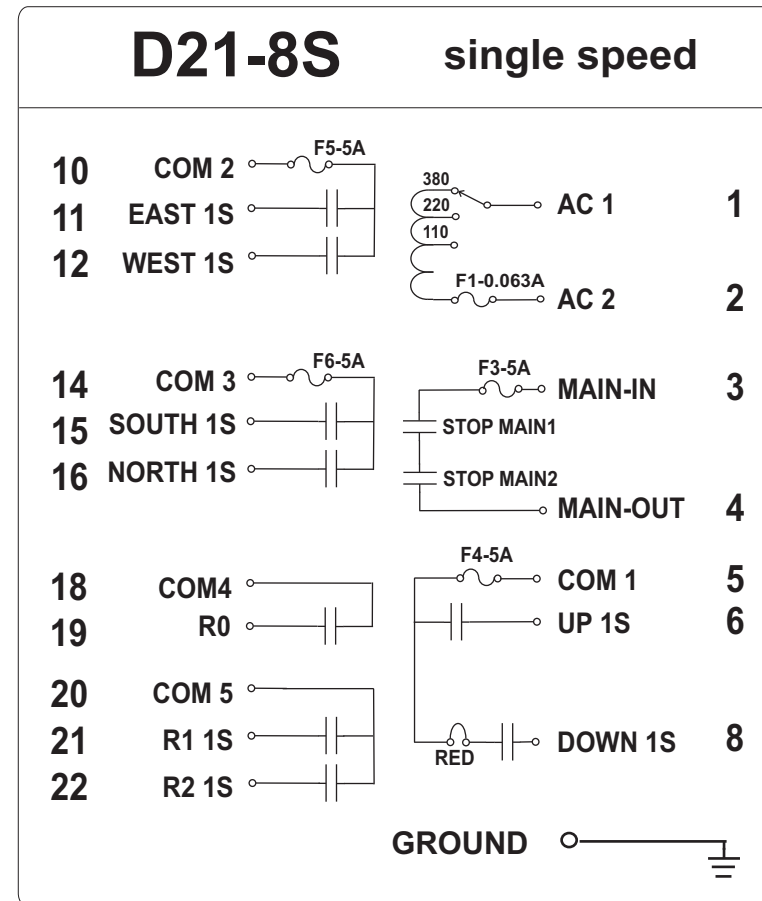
D21-8S single speed

10 COM 2
F5-5A
11 EAST 1S
12 WEST 1S

380
220
110
AC 1 1
F1-0.063A
AC 2 2

14 COM 3
F6-5A
15 SOUTH 1S
16 NORTH 1S

F3-5A
MAIN-IN 3
STOP MAIN1
STOP MAIN2
MAIN-OUT 4

18 COM4
19 R0

F4-5A
COM 1 5
UP 1S 6

20 COM 5
21 R1 1S
22 R2 1S

RED
DOWN 1S 8

GROUND